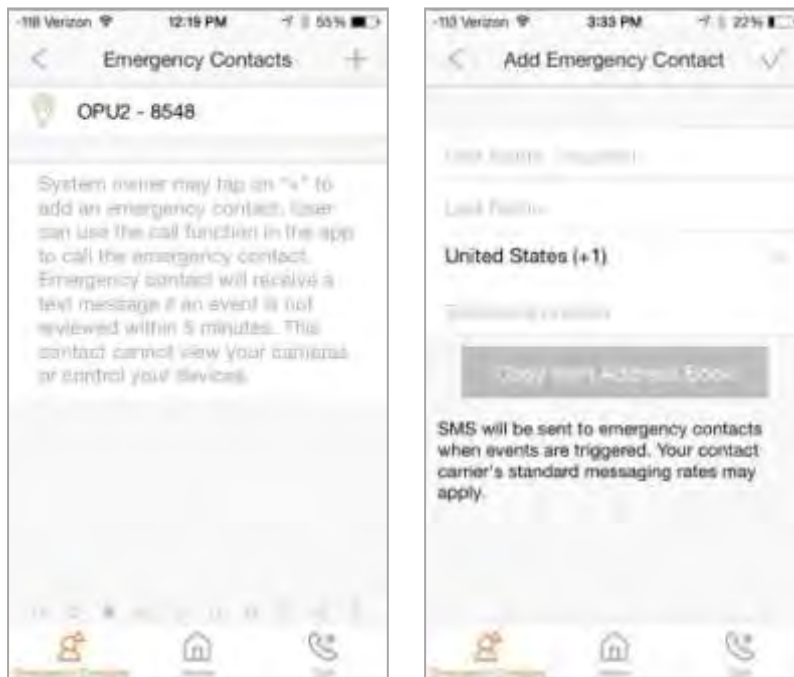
-118 Verizon 12:19 PM 55%

Emergency Contacts +

OPU2 - 8548

System owner may tap on "+" to add an emergency contact. User can use the call function in the app to call the emergency contact. Emergency contact will receive a text message if an event is not reviewed within 5 minutes. This contact cannot view your cameras or control your devices.

-113 Verizon 3:33 PM 22%

Add Emergency Contact

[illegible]

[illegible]

United States (+1)

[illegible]

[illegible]

SMS will be sent to emergency contacts when events are triggered. Your contact carrier's standard messaging rates may apply.